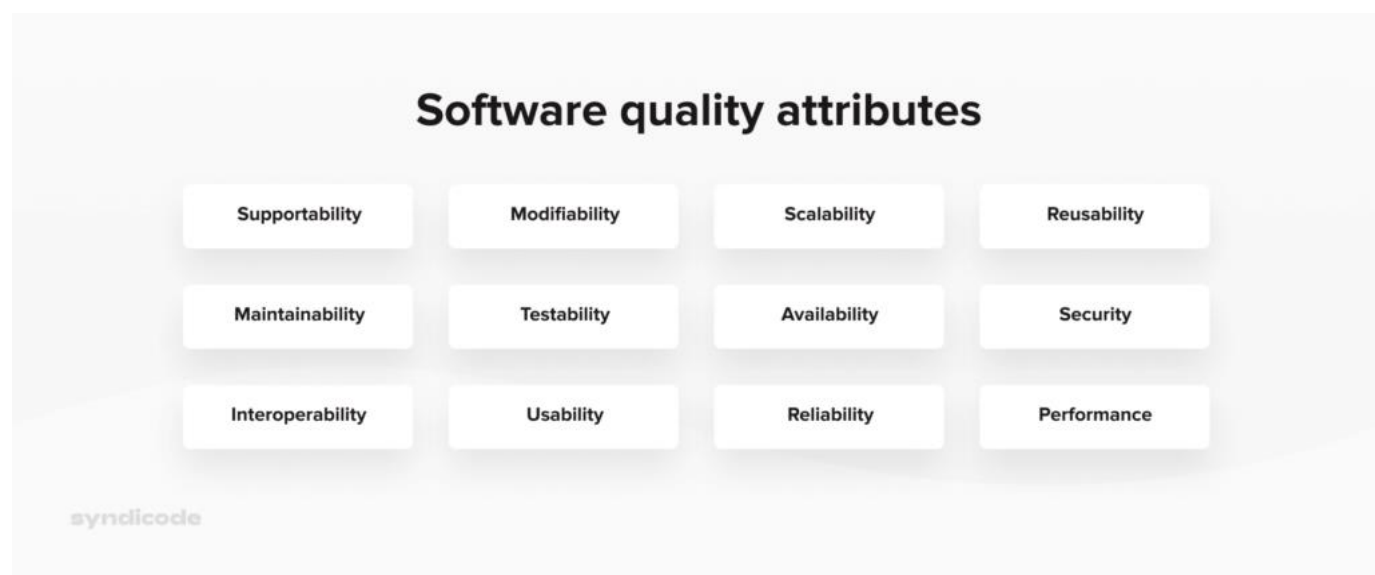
Software quality attributes

Supportability

Modifiability

Scalability

Reusability

Maintainability

Testability

Availability

Security

Interoperability

Usability

Reliability

Performance

syndicode